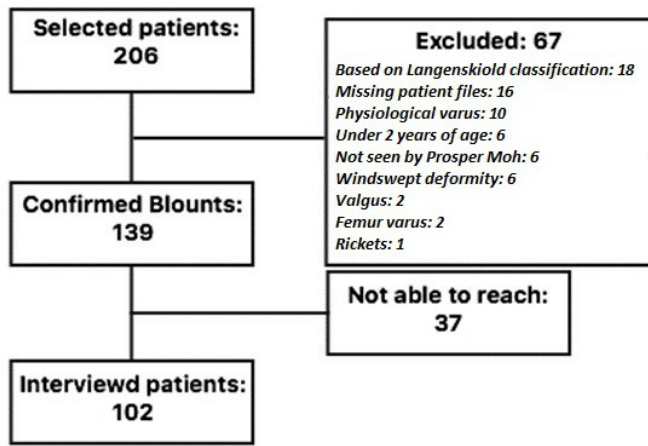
Selected patients:
206

Excluded: 67
Based on Langenskiold classification: 18
Missing patient files: 16
Physiological varus: 10
Under 2 years of age: 6
Not seen by Prosper Moh: 6
Windswept deformity: 6
Valgus: 2
Femur varus: 2
Rickets: 1

Confirmed Blounts:
139

Not able to reach:
37

Interviewd patients:
102